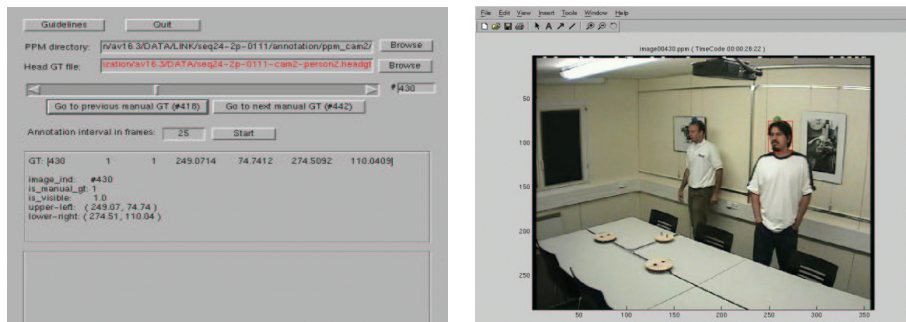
Guidelines Quit

PPM directory: n/av16.3/DATA/LINK/seq24-2p-0111/annotation/ppm_cam2/ Browse

Head GT file: ication/av16.3/DATA/seq24-2p-0111-cam2-person2.headgt Browse

# 430

Go to previous manual GT (#418) Go to next manual GT (#442)

Annotation interval in frames: 25 Start

GT: 430 1 1 249.0714 74.7412 274.5092 110.0409

image_ind: #430
is_manual_gt: 1
is_visible: 1.0
upper-left: ( 249.07, 74.74 )
lower-right: ( 274.51, 110.04 )

File Edit View Insert Tools Window Help

image00430.ppm ( TimeCode 00:00:28:22 )

50
100
150
200
250

50 100 150 200 250 300 350